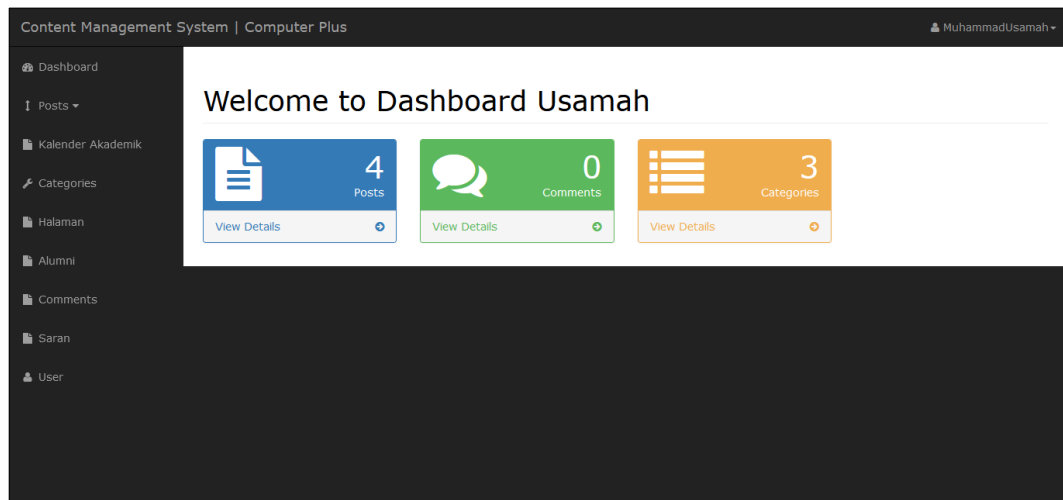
Content Management System | Computer Plus

MuhammadUsamah

Dashboard

Posts

Kalender Akademik

Categories

Halaman

Alumni

Comments

Saran

User

Welcome to Dashboard Usamah

4
Posts
View Details

0
Comments
View Details

3
Categories
View Details